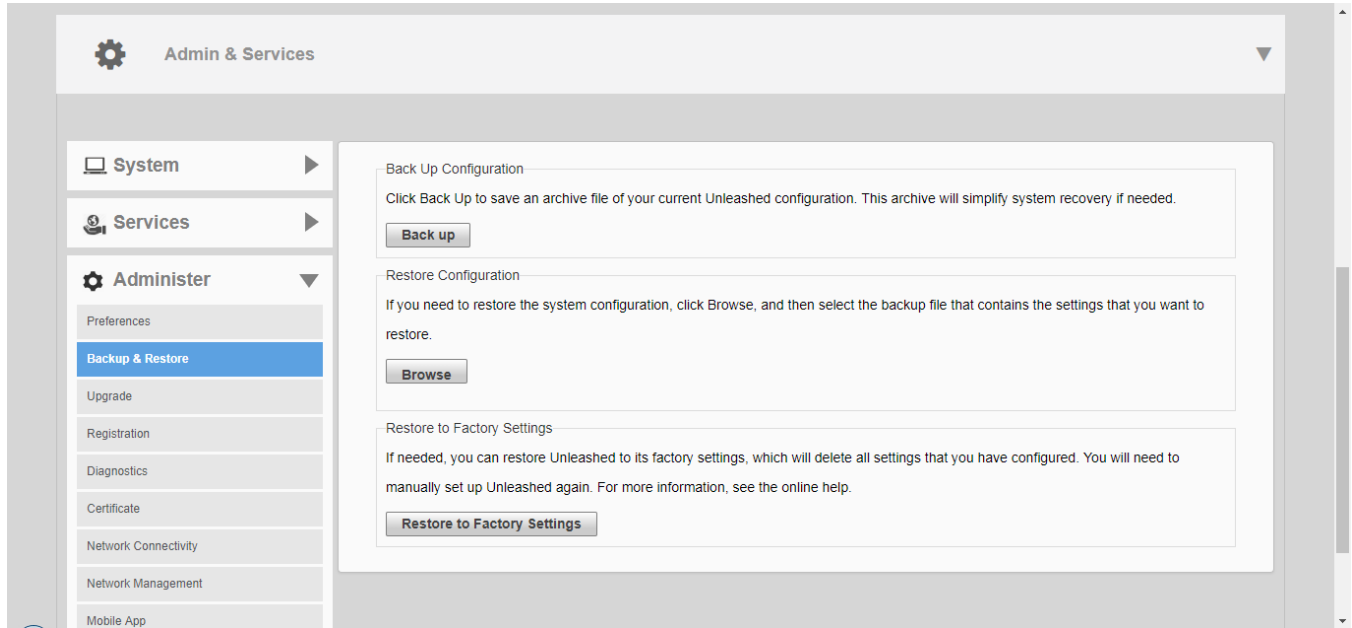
Admin & Services

System

Services

Administer

Preferences

Backup & Restore

Upgrade

Registration

Diagnostics

Certificate

Network Connectivity

Network Management

Mobile App

Back Up Configuration

Click Back Up to save an archive file of your current Unleashed configuration. This archive will simplify system recovery if needed.

Back up

Restore Configuration

If you need to restore the system configuration, click Browse, and then select the backup file that contains the settings that you want to restore.

Browse

Restore to Factory Settings

If needed, you can restore Unleashed to its factory settings, which will delete all settings that you have configured. You will need to manually set up Unleashed again. For more information, see the online help.

Restore to Factory Settings